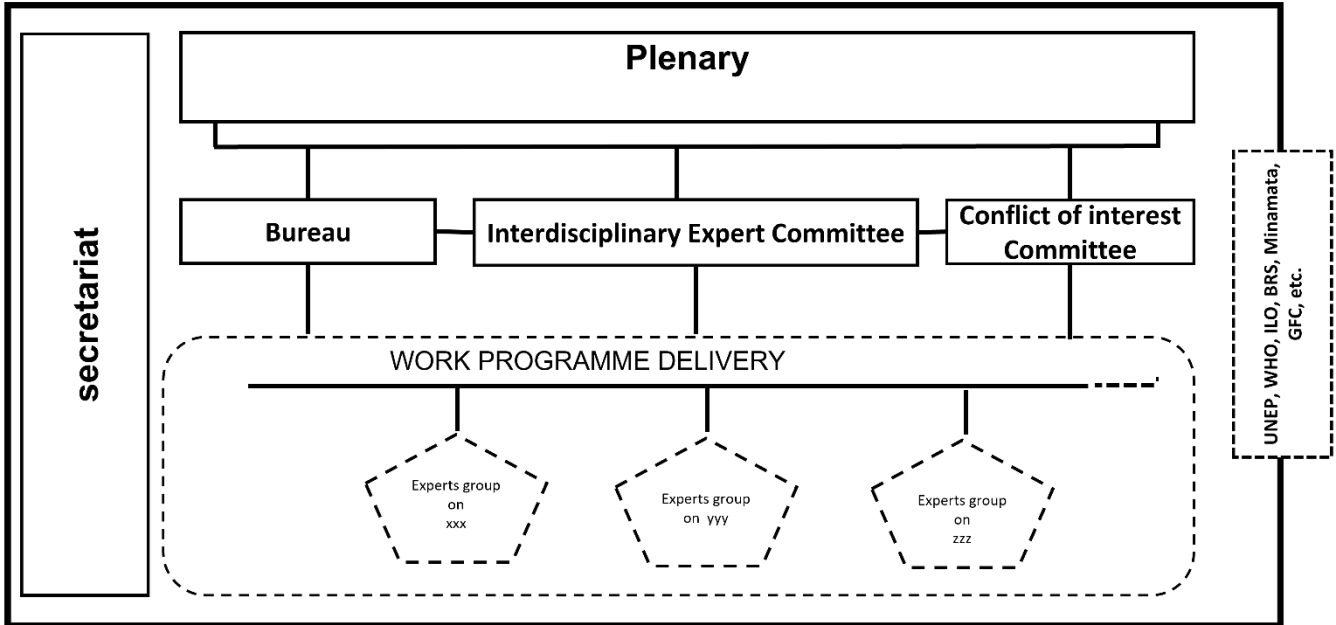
secretariat

Plenary

Bureau

Interdisciplinary Expert Committee

Conflict of interest Committee

WORK PROGRAMME DELIVERY

Experts group on xxx

Experts group on yyy

Experts group on zzz

UNEP, WHO, ILO, BRS, Minamata, GFC, etc.